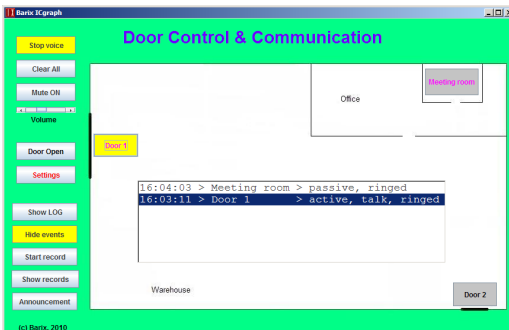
Barix ICgraph

Door Control & Communication

Stop voice

Clear All

Mute ON

Volume

Door Open

Settings

Show LOG

Hide events

Start record

Show records

Announcement

(c) Barix, 2010

Meeting room

Office

Door 1

16:04:03 > Meeting room > passive, ringed
16:03:11 > Door 1 > active, talk, ringed

Warehouse

Door 2